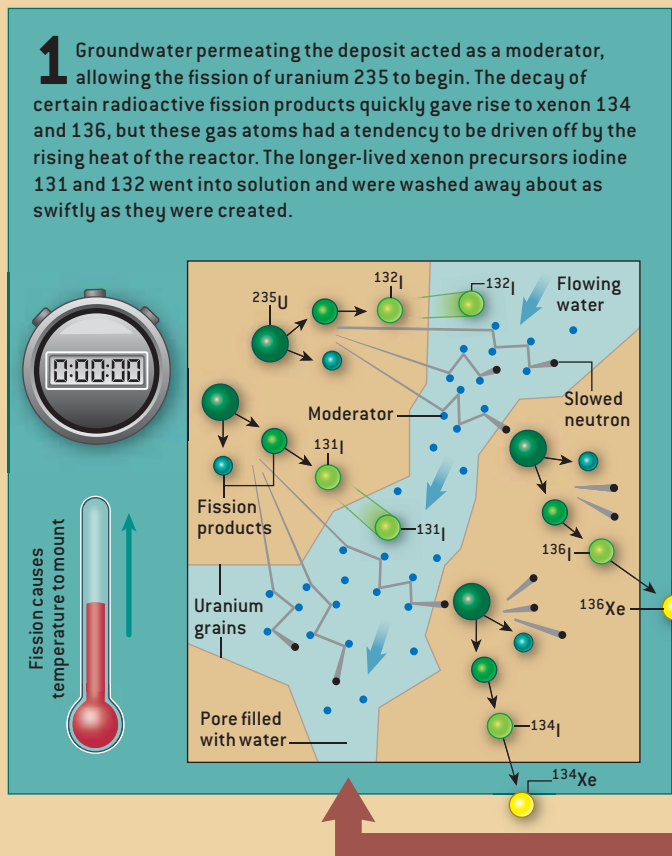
1 Groundwater permeating the deposit acted as a moderator, allowing the fission of uranium 235 to begin. The decay of certain radioactive fission products quickly gave rise to xenon 134 and 136, but these gas atoms had a tendency to be driven off by the rising heat of the reactor. The longer-lived xenon precursors iodine 131 and 132 went into solution and were washed away about as swiftly as they were created.

0:00:00

Fission causes temperature to mount

$^{235}$U

$^{132}$I

$^{132}$I

Flowing water

Slowed neutron

Moderator

$^{131}$I

Fission products

$^{131}$I

$^{136}$I

$^{136}$Xe

Uranium grains

$^{134}$I

Pore filled with water

$^{134}$Xe